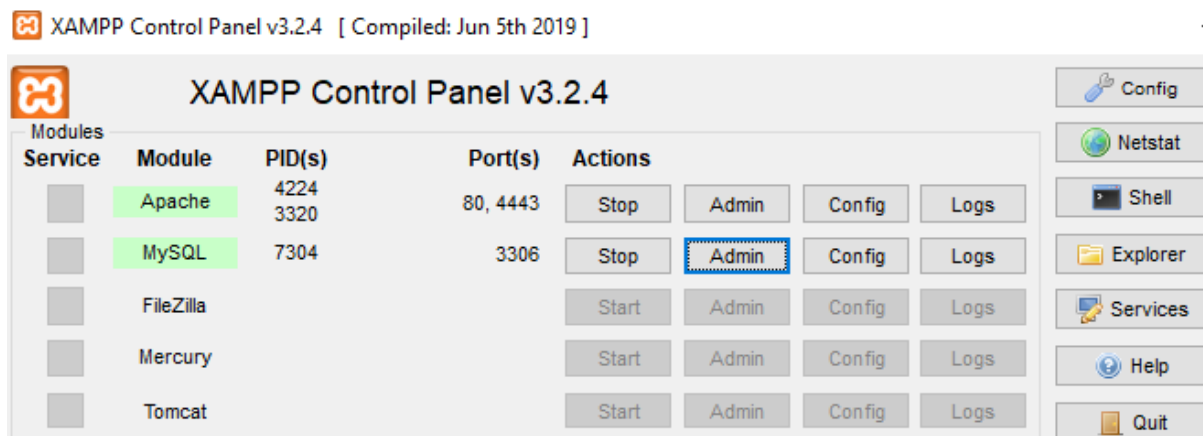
XAMPP Control Panel v3.2.4 [ Compiled: Jun 5th 2019 ]

XAMPP Control Panel v3.2.4

Modules

| Service | Module | PID(s) | Port(s) | Actions | | | |
|---|---|---|---|---|---|---|---|
| | Apache | 4224 3320 | 80, 4443 | Stop | Admin | Config | Logs |
| | MySQL | 7304 | 3306 | Stop | Admin | Config | Logs |
| | FileZilla | | | Start | Admin | Config | Logs |
| | Mercury | | | Start | Admin | Config | Logs |
| | Tomcat | | | Start | Admin | Config | Logs |

Config
Netstat
Shell
Explorer
Services
Help
Quit